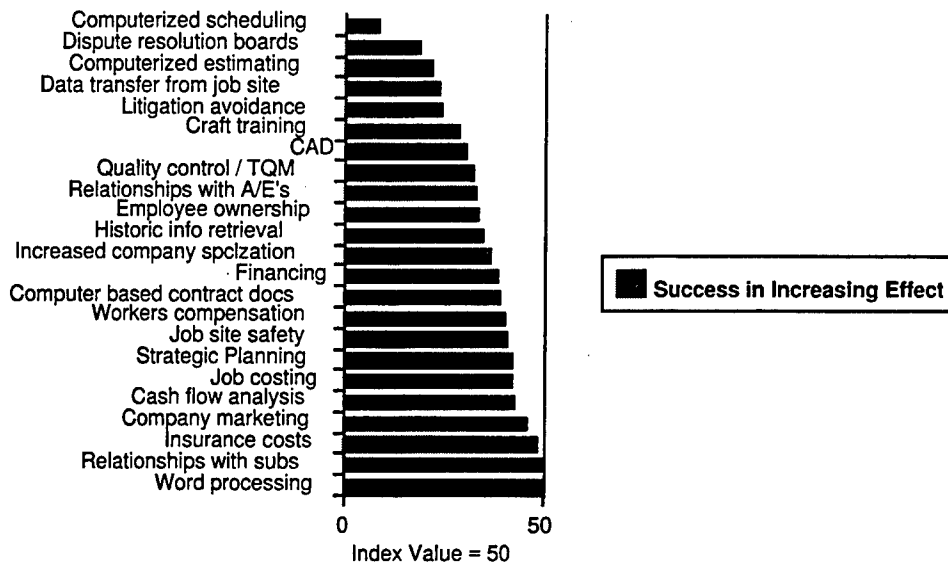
Computerized scheduling
Dispute resolution boards
Computerized estimating
Data transfer from job site
Litigation avoidance
Craft training
CAD
Quality control / TQM
Relationships with A/E's
Employee ownership
Historic info retrieval
Increased company spclzation
Financing
Computer based contract docs
Workers compensation
Job site safety
Strategic Planning
Job costing
Cash flow analysis
Company marketing
Insurance costs
Relationships with subs
Word processing

0
50
Index Value = 50

Success in Increasing Effect